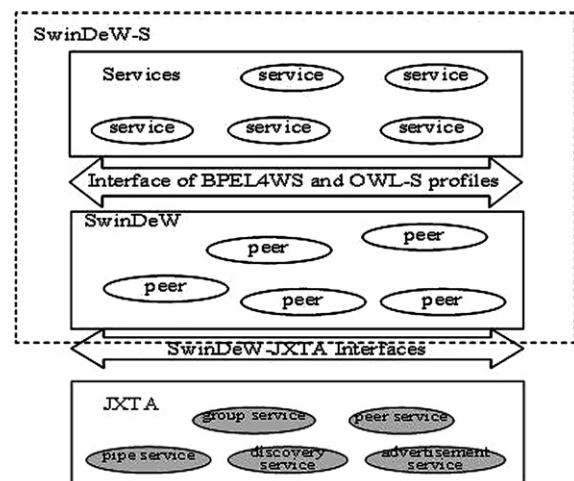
SwinDeW-S

Services
service
service
service
service
service

Interface of BPEL4WS and OWL-S profiles

SwinDeW
peer
peer
peer
peer
peer

SwinDeW-JXTA Interfaces

JXTA
group service
peer service
pipe service
discovery service
advertisement service